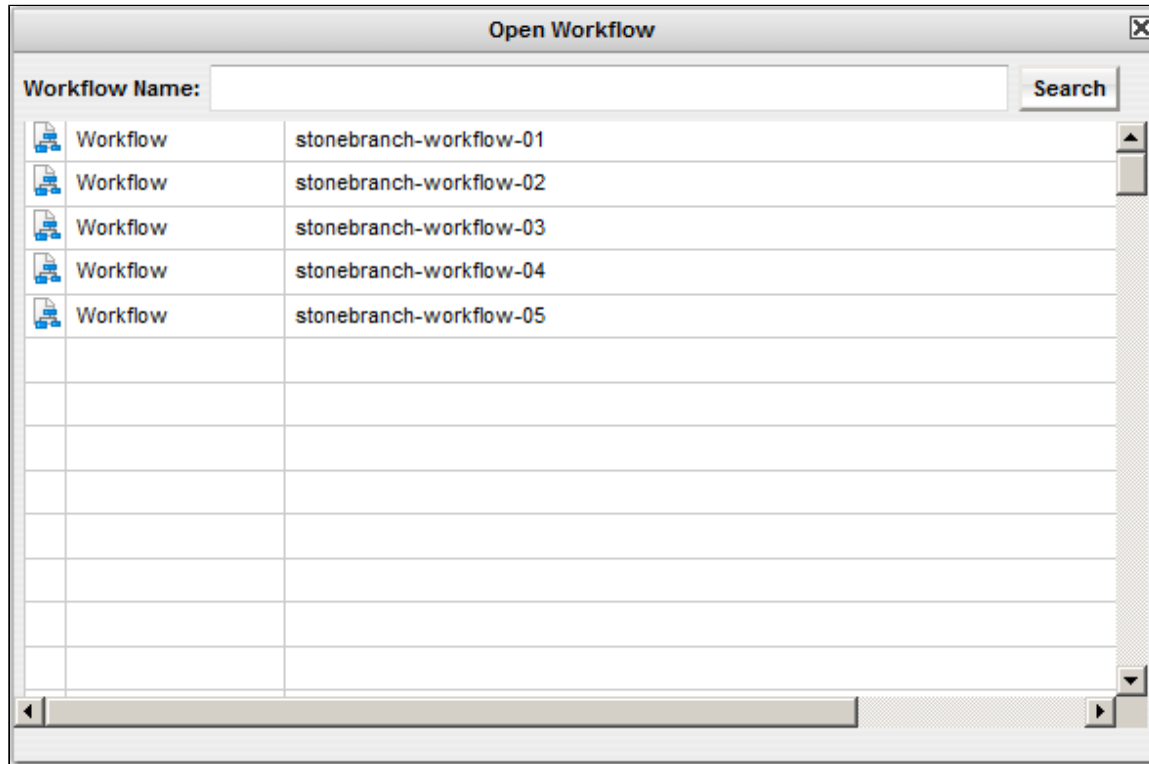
Open Workflow

Workflow Name: Search

| | | |
|---|---|---|
| | Workflow | stonebranch-workflow-01 |
| | Workflow | stonebranch-workflow-02 |
| | Workflow | stonebranch-workflow-03 |
| | Workflow | stonebranch-workflow-04 |
| | Workflow | stonebranch-workflow-05 |